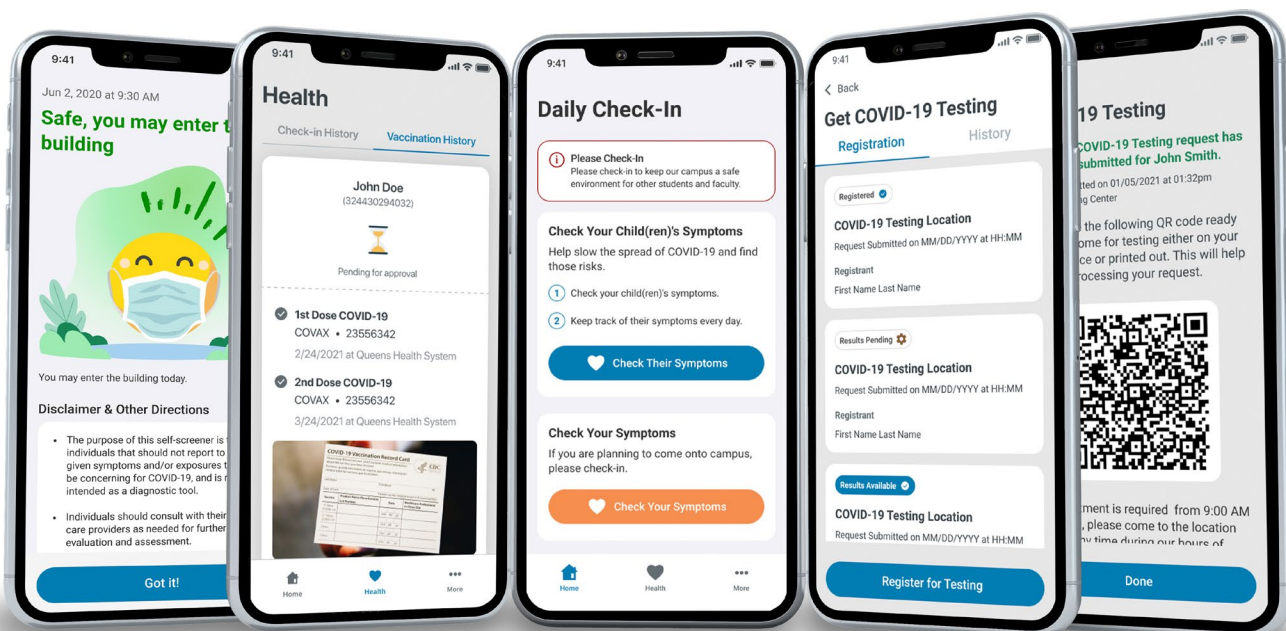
9:41

Jun 2, 2020 at 9:30 AM

Safe, you may enter t building

You may enter the building today.

Disclaimer & Other Directions

• The purpose of this self-screener is individuals that should not report to given symptoms and/or exposures t be concerning for COVID-19, and is intended as a diagnostic tool.

• Individuals should consult with their care providers as needed for further evaluation and assessment.

Got it!

9:41

Health

Check-in History | Vaccination History

John Doe
(324430294032)

Pending for approval

1st Dose COVID-19
COVAX • 23556342
2/24/2021 at Queens Health System

2nd Dose COVID-19
COVAX • 23556342
3/24/2021 at Queens Health System

COVID-19 Vaccination Record Card

Home | Health | More

9:41

Daily Check-In

Please Check-In
Please check-in to keep our campus a safe environment for other students and faculty.

Check Your Child(ren)'s Symptoms
Help slow the spread of COVID-19 and find those risks.

1 Check your child(ren)'s symptoms.
2 Keep track of their symptoms every day.

Check Their Symptoms

Check Your Symptoms
If you are planning to come onto campus, please check-in.

Check Your Symptoms

Home | Health | More

9:41

Back
Get COVID-19 Testing

Registration | History

Registered
COVID-19 Testing Location
Request Submitted on MM/DD/YYYY at HH:MM
Registrant
First Name Last Name

Results Pending
COVID-19 Testing Location
Request Submitted on MM/DD/YYYY at HH:MM
Registrant
First Name Last Name

Results Available
COVID-19 Testing Location
Request Submitted on MM/DD/YYYY at HH:MM

Register for Testing

19 Testing

COVID-19 Testing request has submitted for John Smith.

tted on 01/05/2021 at 01:32pm
g Center

the following QR code ready ome for testing either on your ce or printed out. This will help rocessing your request.

tment is required from 9:00 AM , please come to the location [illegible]

Done